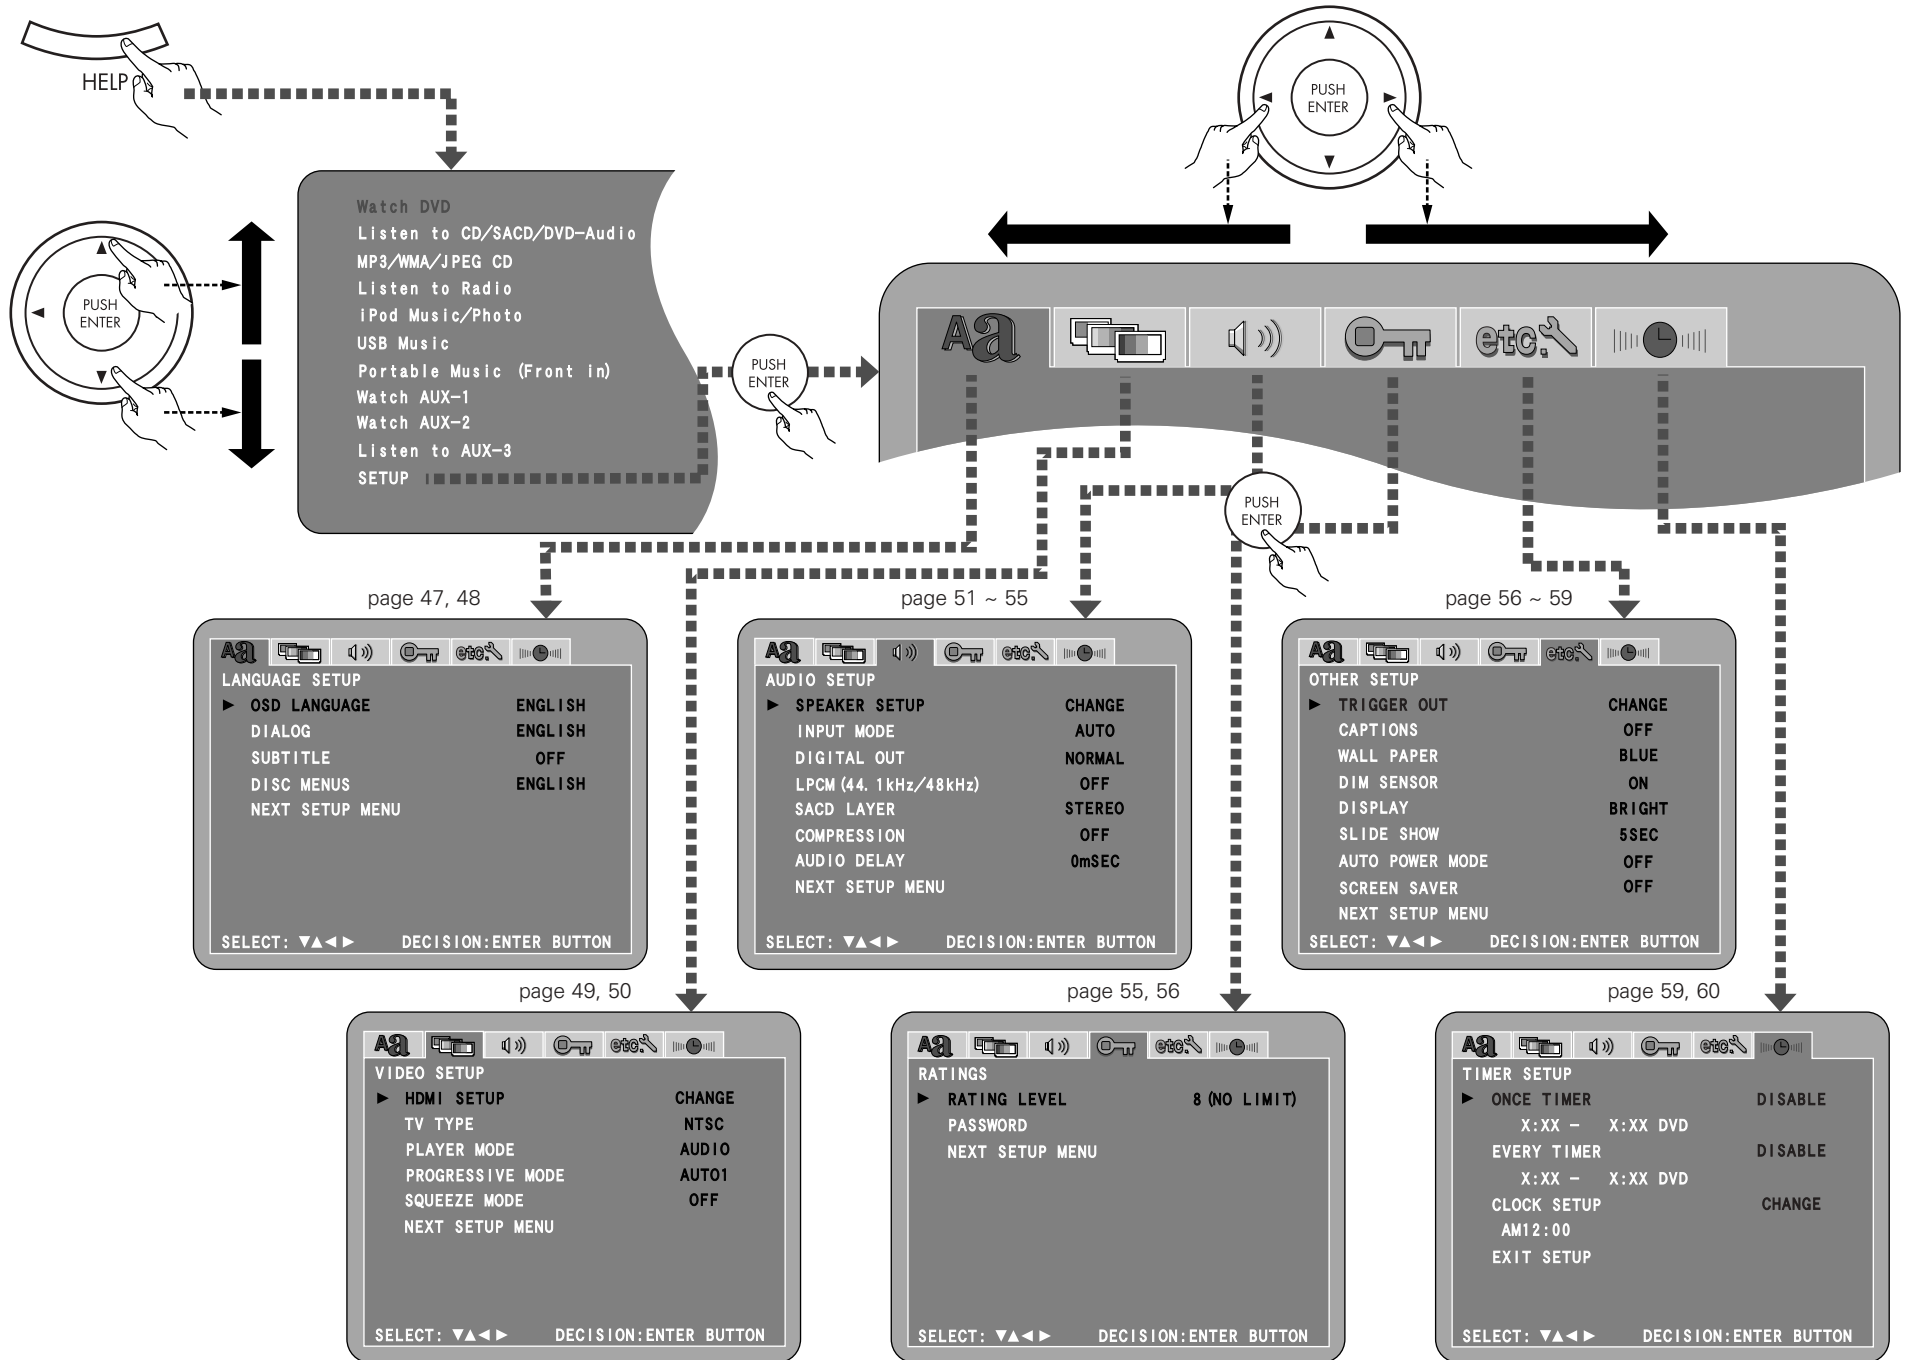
HELP

PUSH ENTER

PUSH ENTER

Watch DVD
Listen to CD/SACD/DVD-Audio
MP3/WMA/JPEG CD
Listen to Radio
iPod Music/Photo
USB Music
Portable Music (Front in)
Watch AUX-1
Watch AUX-2
Listen to AUX-3
SETUP

PUSH ENTER

Aa etc

PUSH ENTER

page 47, 48

LANGUAGE SETUP
► OSD LANGUAGE ENGLISH
DIALOG ENGLISH
SUBTITLE OFF
DISC MENUS ENGLISH
NEXT SETUP MENU
SELECT: ▼▲◄► DECISION:ENTER BUTTON

page 51 ~ 55

AUDIO SETUP
► SPEAKER SETUP CHANGE
INPUT MODE AUTO
DIGITAL OUT NORMAL
LPCM (44.1kHz/48kHz) OFF
SACD LAYER STEREO
COMPRESSION OFF
AUDIO DELAY 0mSEC
NEXT SETUP MENU
SELECT: ▼▲◄► DECISION:ENTER BUTTON

page 56 ~ 59

OTHER SETUP
► TRIGGER OUT CHANGE
CAPTIONS OFF
WALL PAPER BLUE
DIM SENSOR ON
DISPLAY BRIGHT
SLIDE SHOW 5SEC
AUTO POWER MODE OFF
SCREEN SAVER OFF
NEXT SETUP MENU
SELECT: ▼▲◄► DECISION:ENTER BUTTON

page 49, 50

VIDEO SETUP
► HDMI SETUP CHANGE
TV TYPE NTSC
PLAYER MODE AUDIO
PROGRESSIVE MODE AUTO1
SQUEEZE MODE OFF
NEXT SETUP MENU
SELECT: ▼▲◄► DECISION:ENTER BUTTON

page 55, 56

RATINGS
► RATING LEVEL 8 (NO LIMIT)
PASSWORD
NEXT SETUP MENU
SELECT: ▼▲◄► DECISION:ENTER BUTTON

page 59, 60

TIMER SETUP
► ONCE TIMER DISABLE
X:XX – X:XX DVD
EVERY TIMER DISABLE
X:XX – X:XX DVD
CLOCK SETUP CHANGE
AM12:00
EXIT SETUP
SELECT: ▼▲◄► DECISION:ENTER BUTTON